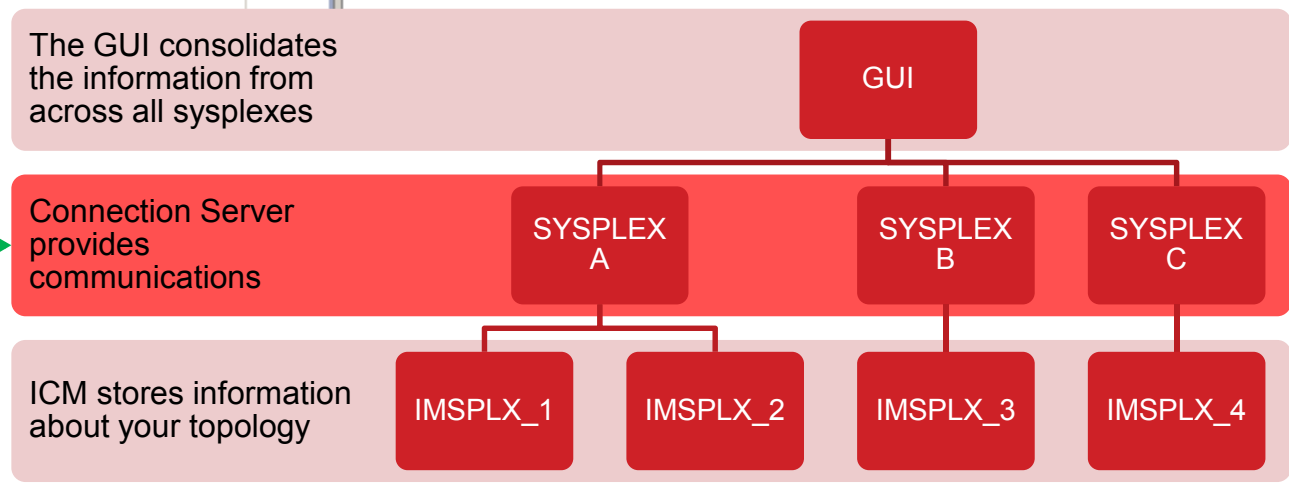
The GUI consolidates the information from across all sysplexes

GUI

Connection Server provides communications

SYSPLEX A

SYSPLEX B

SYSPLEX C

ICM stores information about your topology

IMSPLX_1

IMSPLX_2

IMSPLX_3

IMSPLX_4